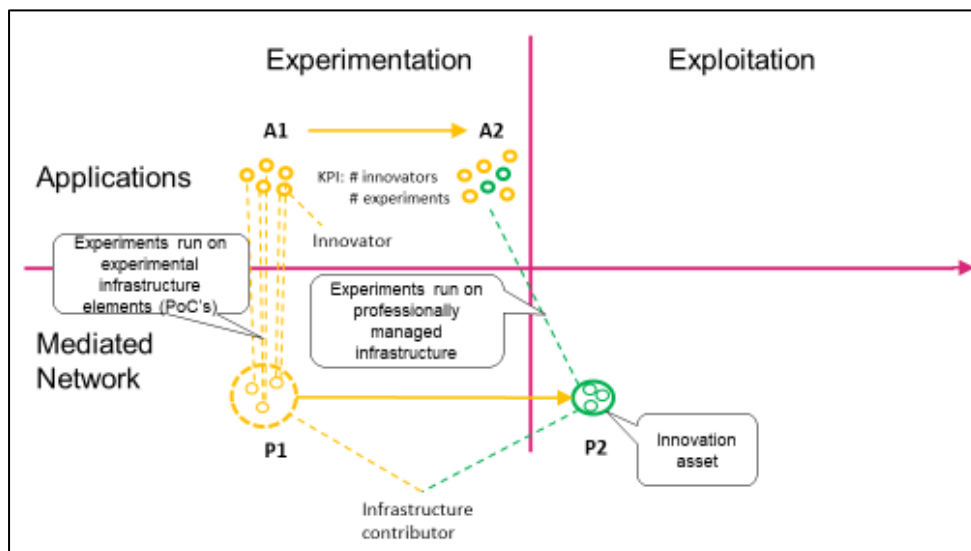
Experimentation

Exploitation

A1

A2

Applications

KPI: # innovators
# experiments

Innovator

Experiments run on experimental infrastructure elements (PoC's)

Experiments run on professionally managed infrastructure

Mediated Network

P1

P2

Innovation asset

Infrastructure contributor